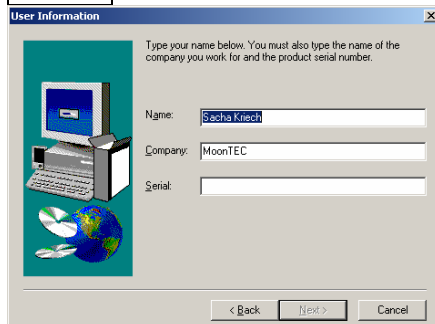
User Information

×

Type your name below. You must also type the name of the company you work for and the product serial number.

Name: Sacha Kriech

Company: MoonTEC

Serial:

< Back

Next >

Cancel